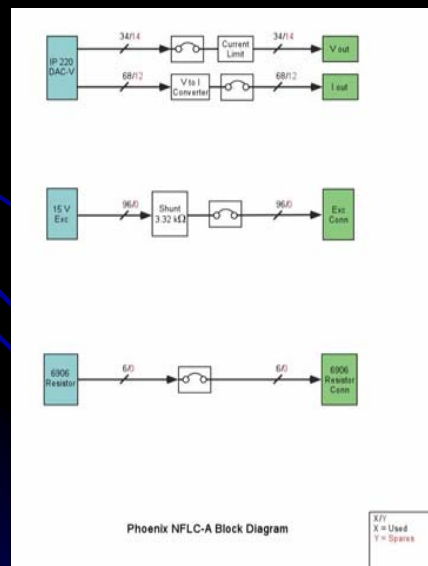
IP 220 DAC-V

34/14

Current Limit

34/14

V out

68/12

V to I Converter

68/12

I out

15 V Exc

96/0

Shunt 3.32 kΩ

96/0

Exc Conn

6906 Resistor

6/0

6/0

6906 Resistor Conn

Phoenix NFLC-A Block Diagram

X/Y
X = Used
Y = Spares